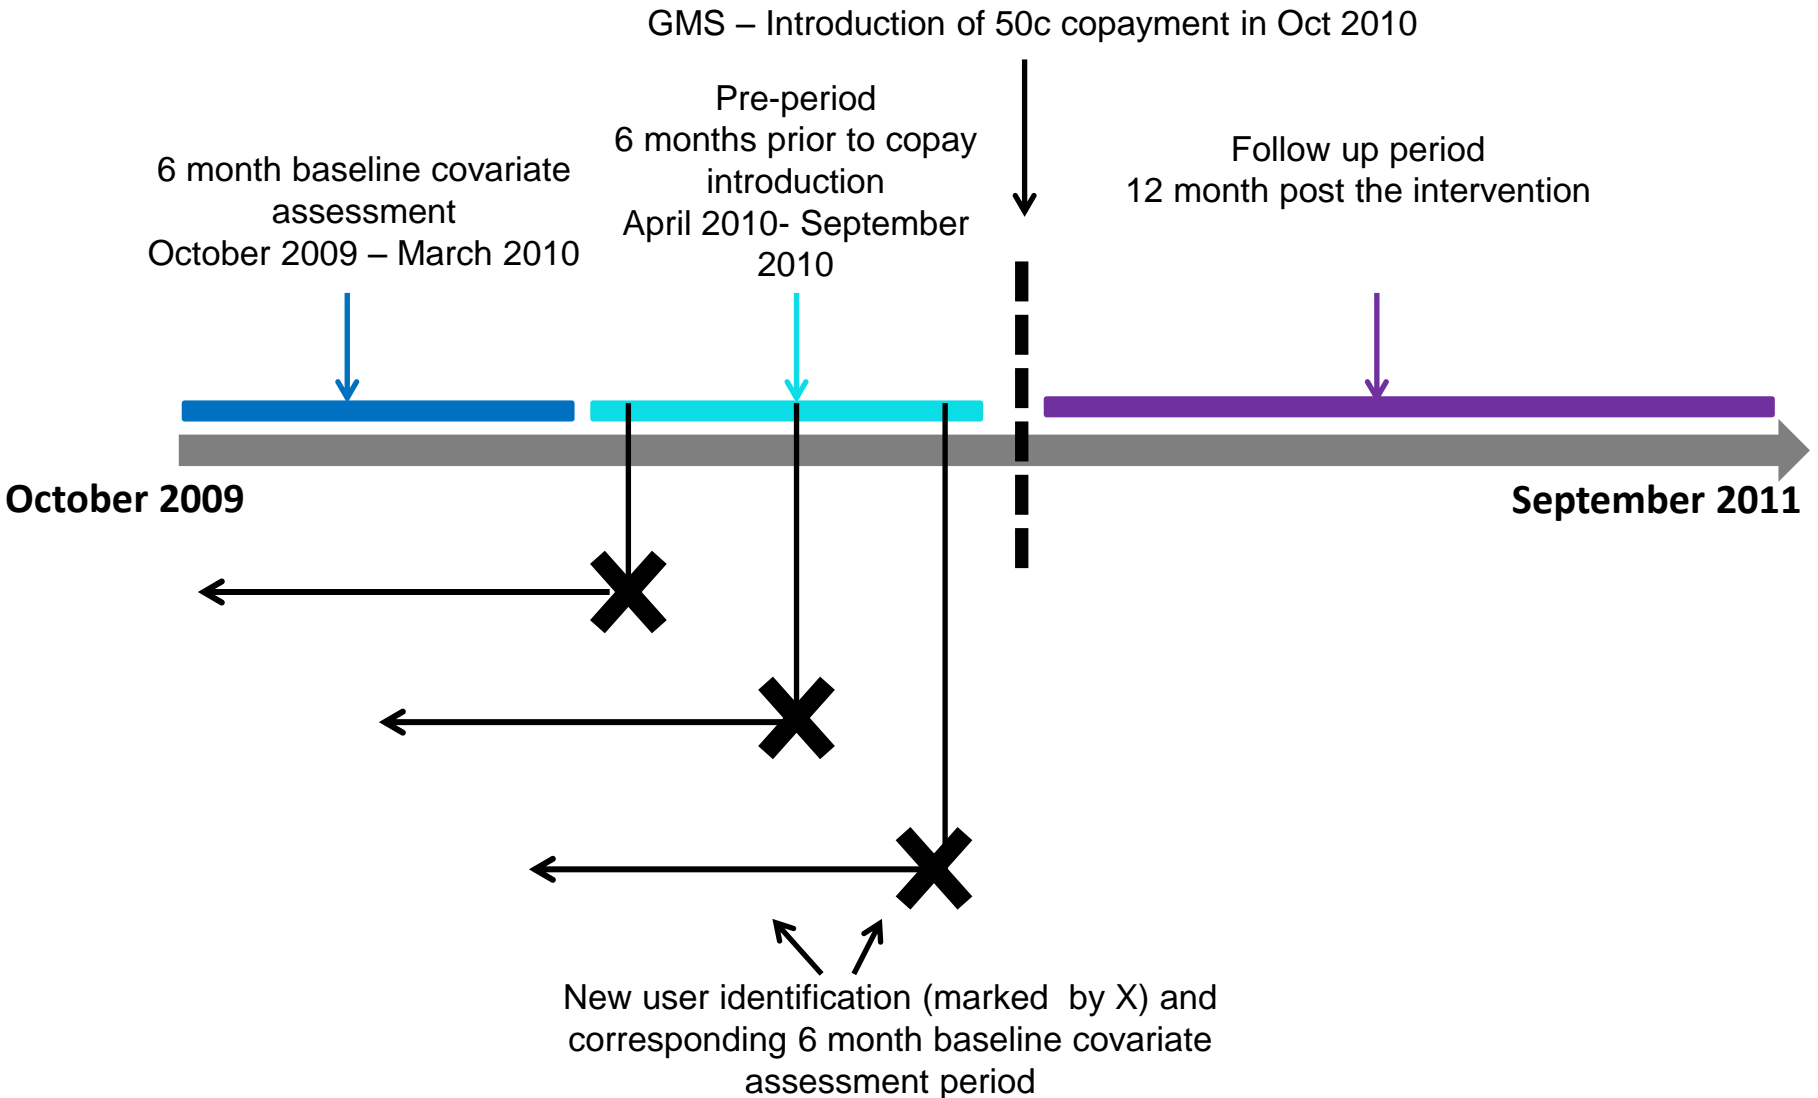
GMS – Introduction of 50c copayment in Oct 2010

6 month baseline covariate assessment October 2009 – March 2010

Pre-period 6 months prior to copay introduction April 2010- September 2010

Follow up period 12 month post the intervention

October 2009

September 2011

New user identification (marked by X) and corresponding 6 month baseline covariate assessment period